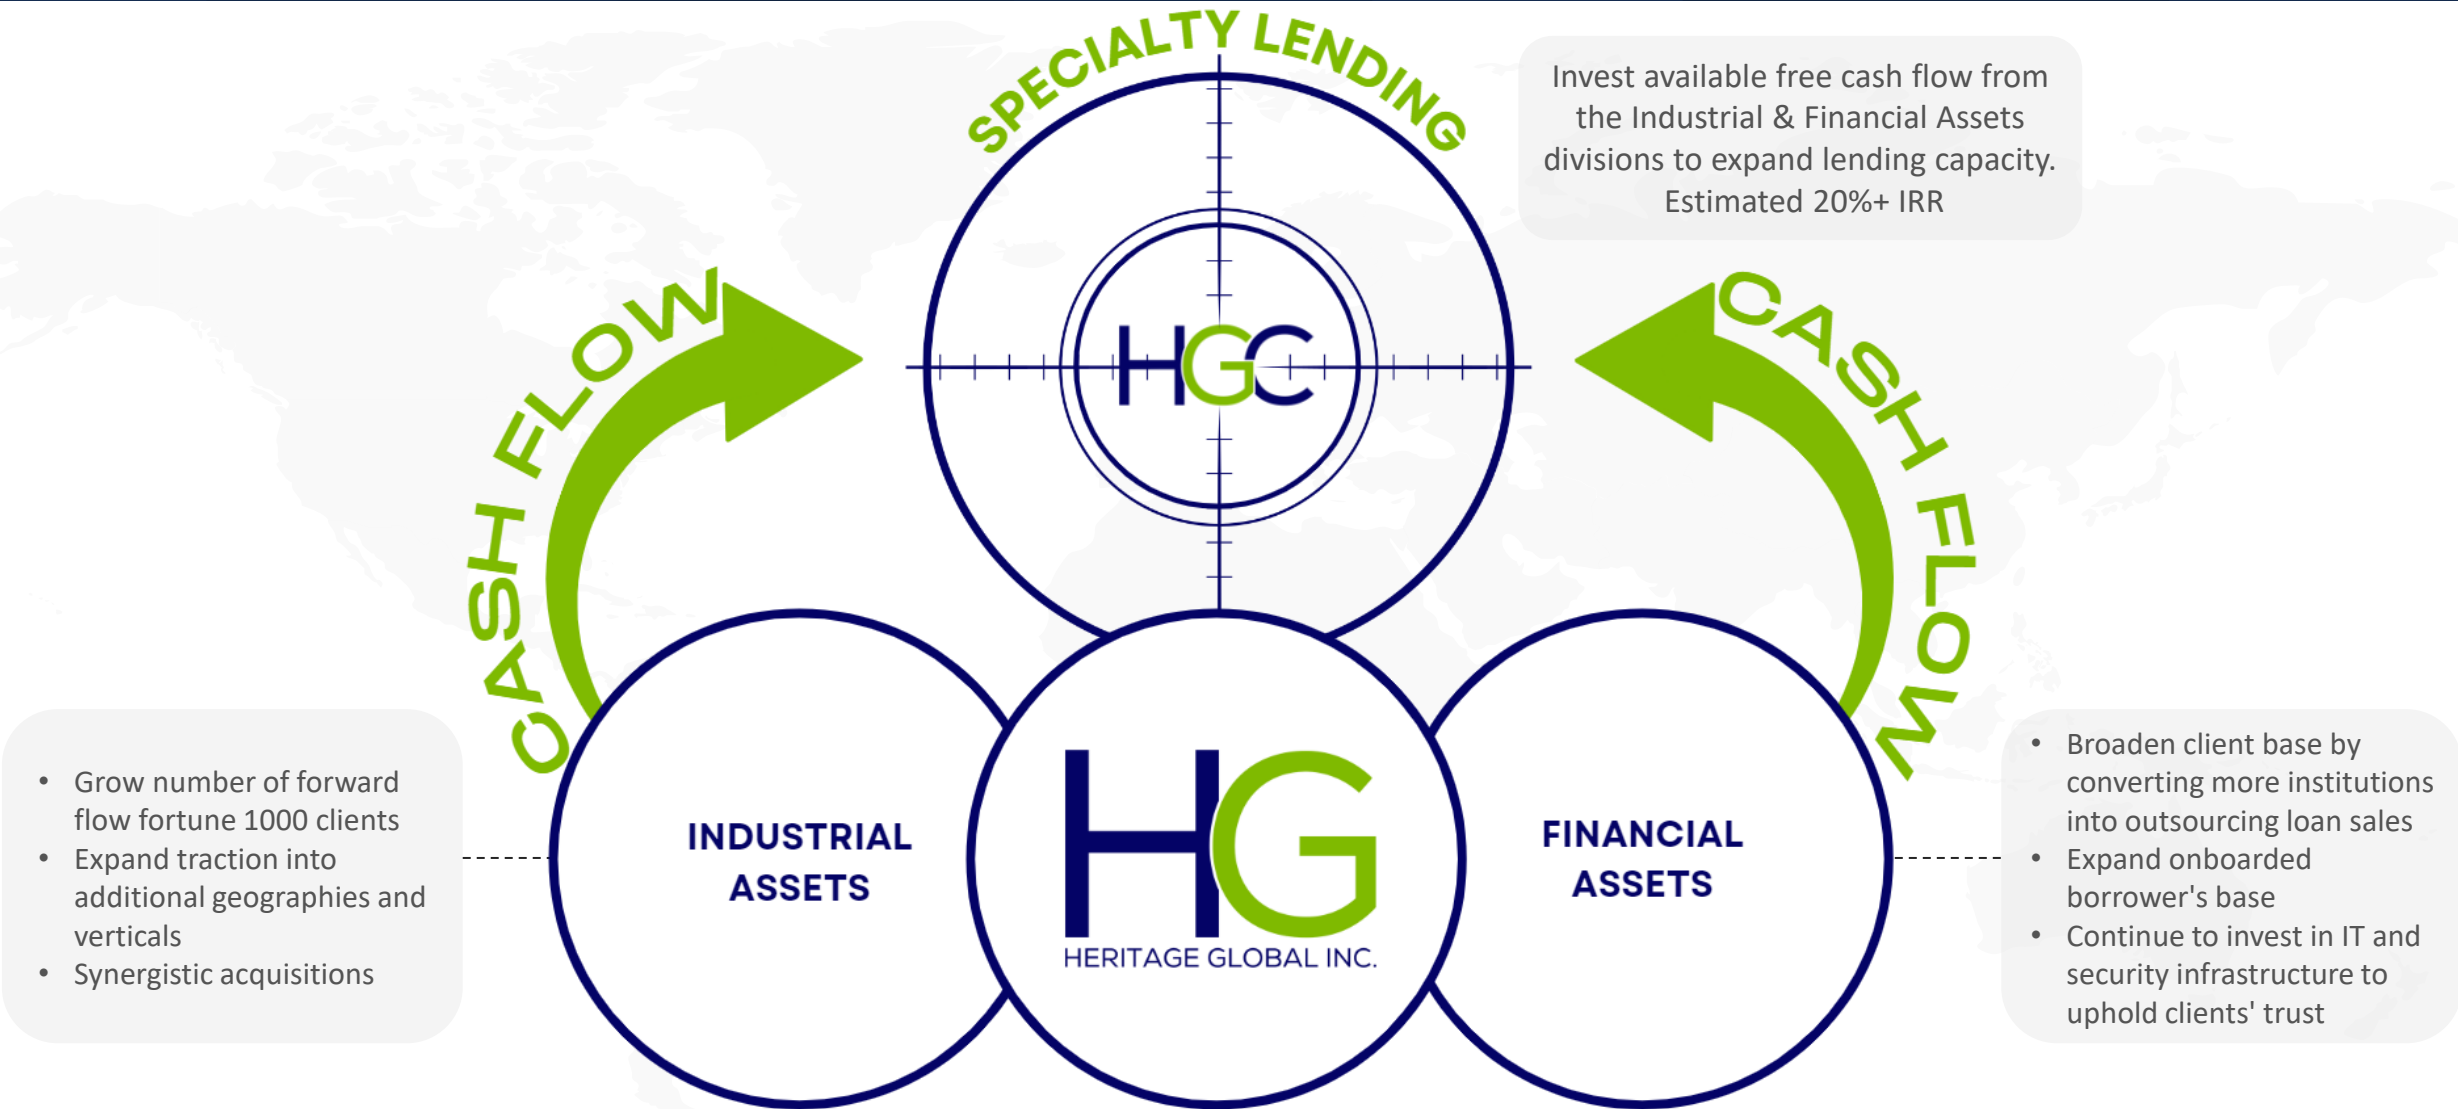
SPECIALTY LENDING

HGC

Invest available free cash flow from the Industrial & Financial Assets divisions to expand lending capacity. Estimated 20%+ IRR

CASH FLOW

CASH FLOW

- Grow number of forward flow fortune 1000 clients
- Expand traction into additional geographies and verticals
- Synergistic acquisitions

INDUSTRIAL ASSETS

HG
HERITAGE GLOBAL INC.

FINANCIAL ASSETS

- Broaden client base by converting more institutions into outsourcing loan sales
- Expand onboarded borrower's base
- Continue to invest in IT and security infrastructure to uphold clients' trust